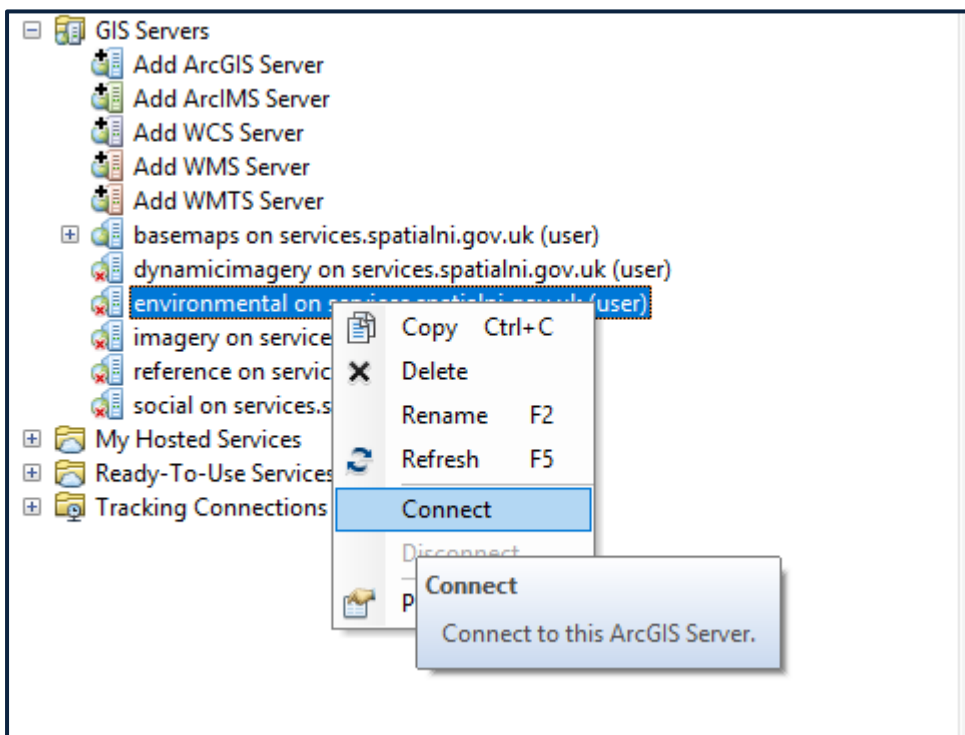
GIS Servers
Add ArcGIS Server
Add ArcIMS Server
Add WCS Server
Add WMS Server
Add WMTS Server
basemaps on services.spatialni.gov.uk (user)
dynamicimagery on services.spatialni.gov.uk (user)
environmental on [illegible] (user)
imagery on service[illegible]
reference on servic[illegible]
social on services.s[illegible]
My Hosted Services
Ready-To-Use Services
Tracking Connections

Copy Ctrl+C
Delete
Rename F2
Refresh F5
Connect
Disconnect
P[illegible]

Connect
Connect to this ArcGIS Server.